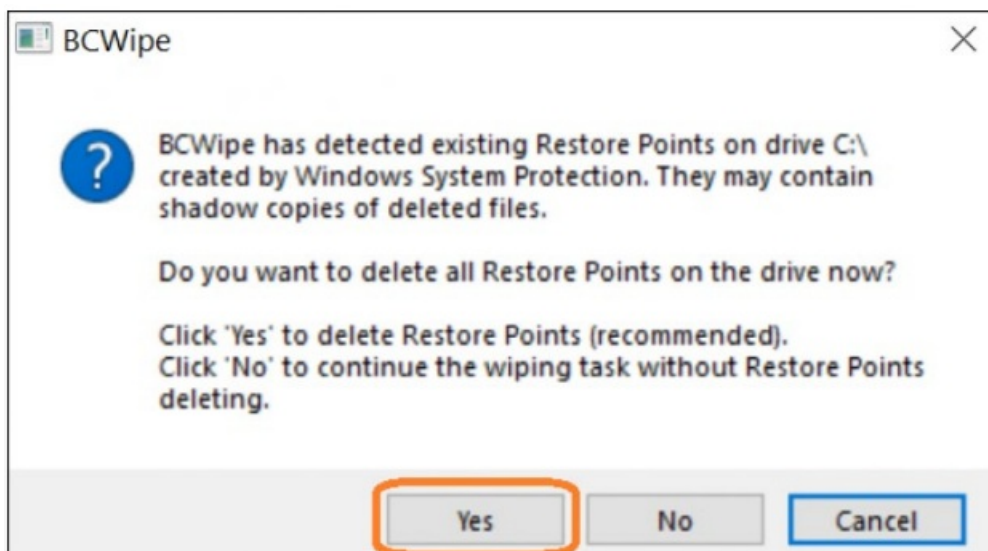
BCWipe

BCWipe has detected existing Restore Points on drive C:\ created by Windows System Protection. They may contain shadow copies of deleted files.

Do you want to delete all Restore Points on the drive now?

Click 'Yes' to delete Restore Points (recommended).
Click 'No' to continue the wiping task without Restore Points deleting.

Yes
No
Cancel